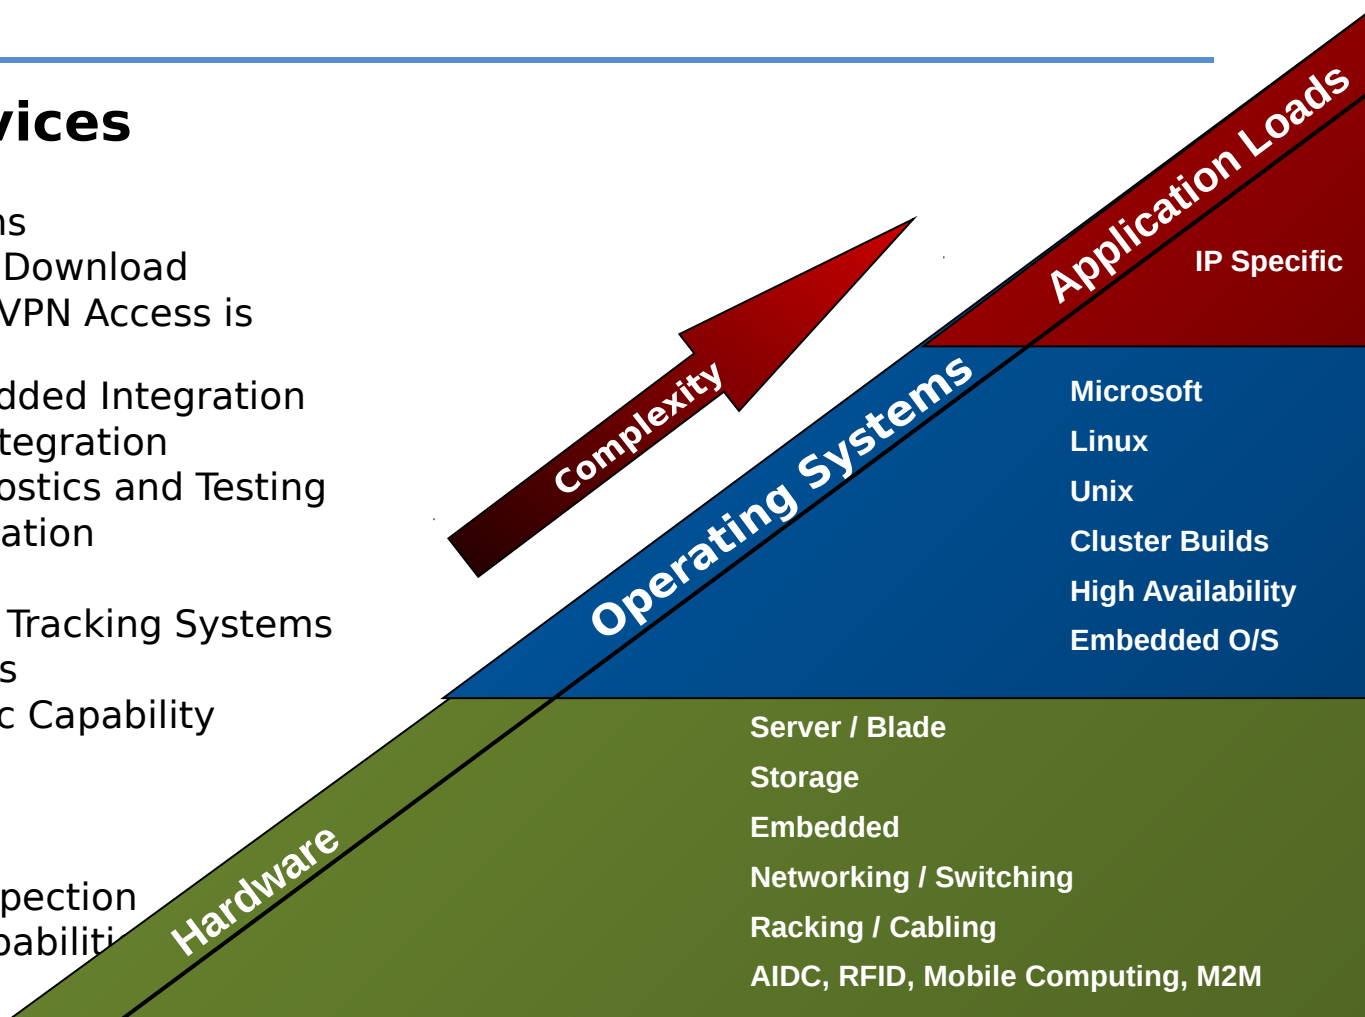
vices

ns
Download
VPN Access is

dded Integration
tegration
ostics and Testing
ation

Tracking Systems
s
c Capability

pection
pabiliti

Complexity

Application Loads

IP Specific

Operating Systems

Microsoft
Linux
Unix
Cluster Builds
High Availability
Embedded O/S

Hardware

Server / Blade
Storage
Embedded
Networking / Switching
Racking / Cabling
AIDC, RFID, Mobile Computing, M2M